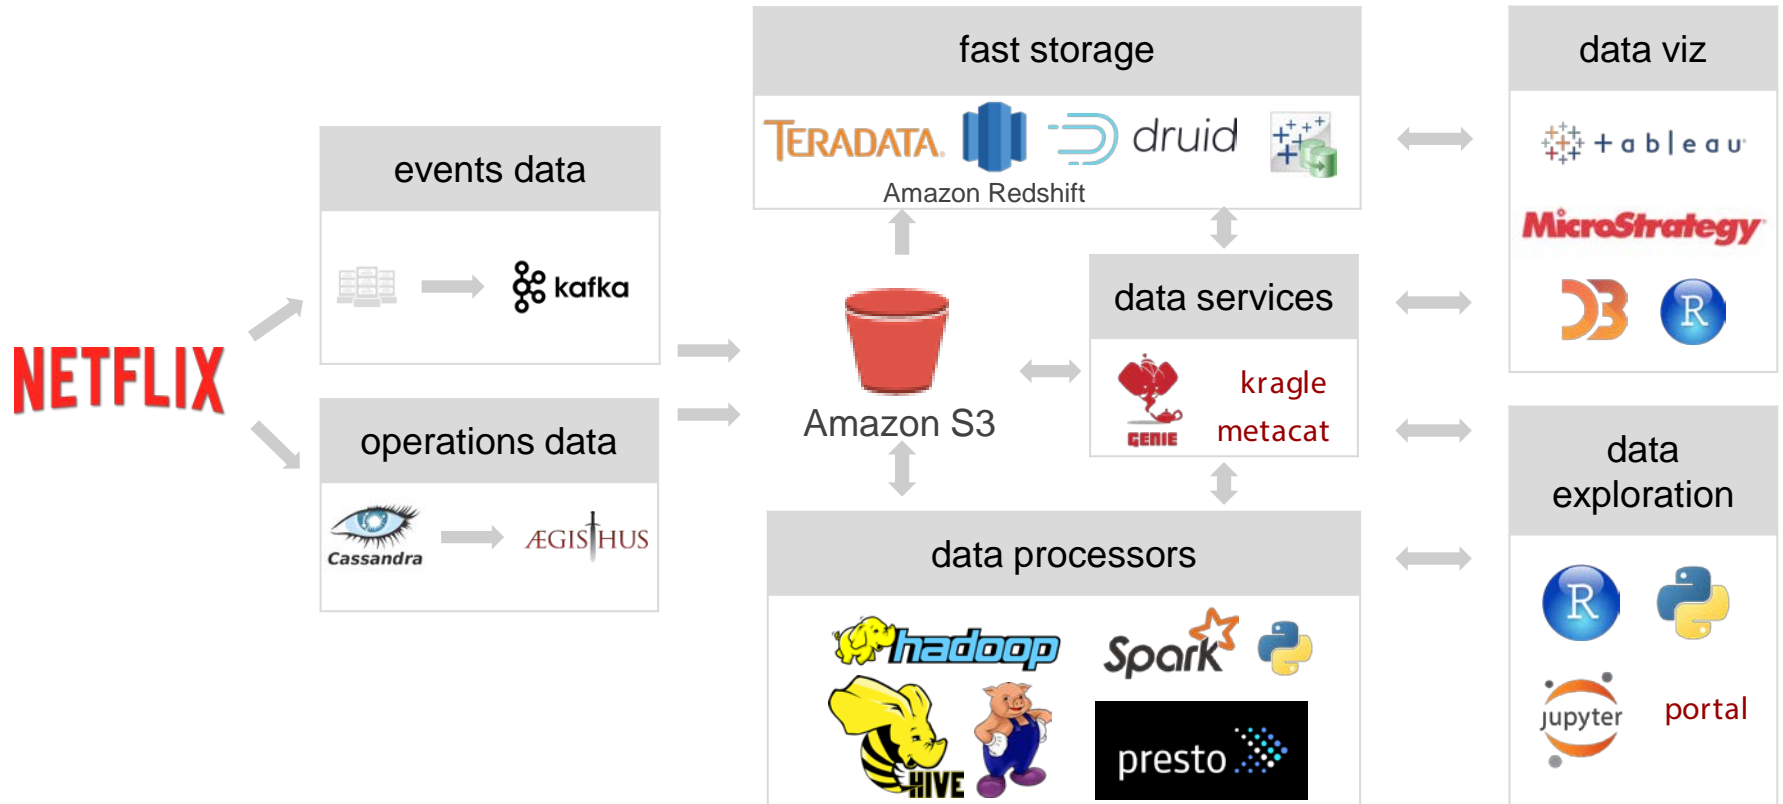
NETFLIX

events data

kafka

operations data

Cassandra

ÆGISTHUS

fast storage

TERADATA

Amazon Redshift

druid

Amazon S3

data services

GENIE

kragle

metacat

data processors

hadoop

Spark

HIVE

presto

data viz

+ a b l e a u

MicroStrategy

R

data exploration

R

jupyter

portal